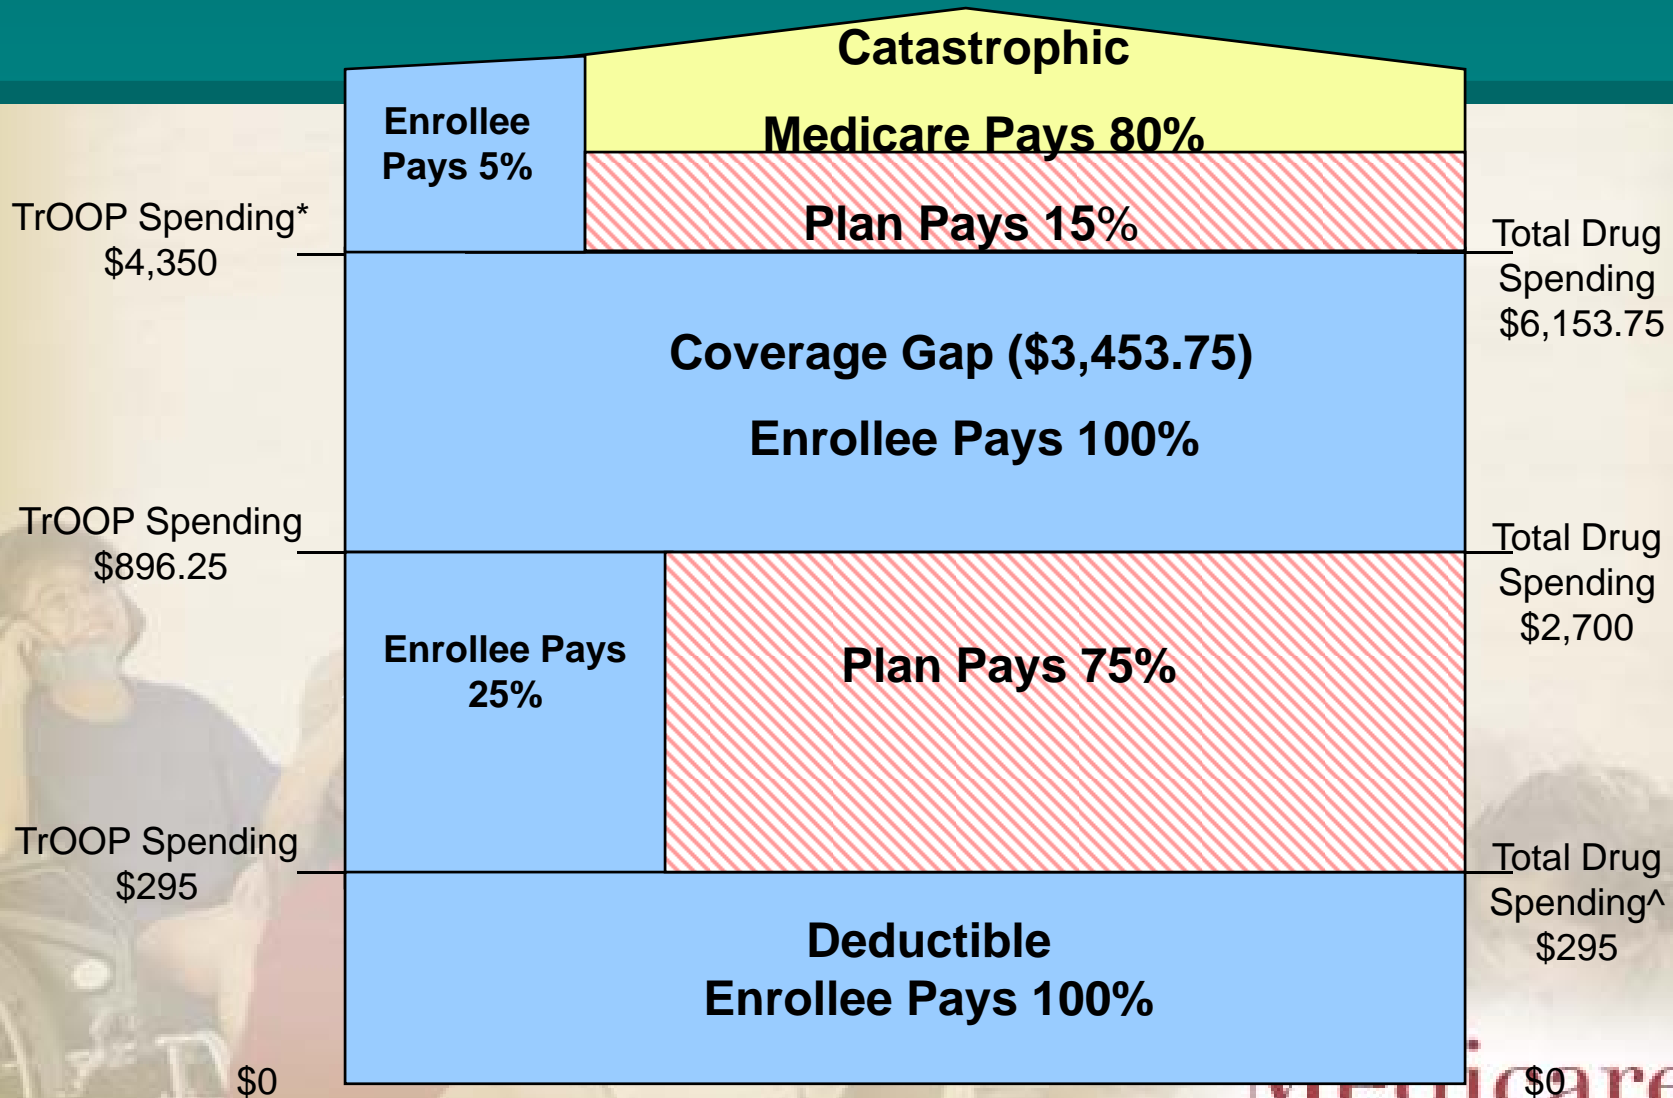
Catastrophic

Enrollee Pays 5%

Medicare Pays 80%

Plan Pays 15%

TrOOP Spending* $4,350

Total Drug Spending $6,153.75

Coverage Gap ($3,453.75)

Enrollee Pays 100%

TrOOP Spending $896.25

Total Drug Spending $2,700

Enrollee Pays 25%

Plan Pays 75%

TrOOP Spending $295

Total Drug Spending^ $295

Deductible
Enrollee Pays 100%

$0

$0